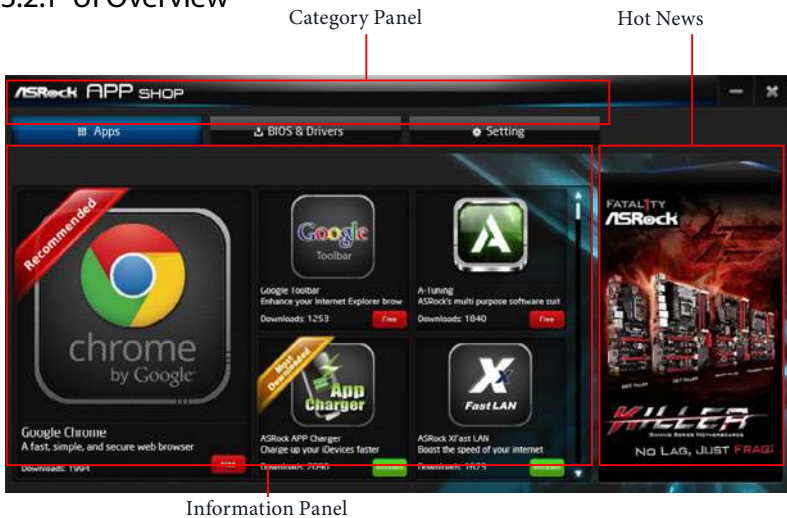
3.2.1 UI Overview

Category Panel

Hot News

ASRock APP SHOP

Apps

BIOS & Drivers

Setting

Recommended

chrome by Google

Google Chrome
A fast, simple, and secure web browser

Downloads: 1994

Free

Google Toolbar

Google Toolbar
Enhance your Internet Explorer brow

Downloads: 1253

Free

A-Tuning
ASRock's multi purpose software suit

Downloads: 1040

Free

Most Downloaded

App Charger

ASRock APP Charger
Charge up your iDevices faster

Downloads: 2090

FastLAN

ASRock XFast LAN
Boost the speed of your internet

Downloads: 1675

FATAL1TY
ASRock

KILLER

NO LAG, JUST FRAG!

Information Panel